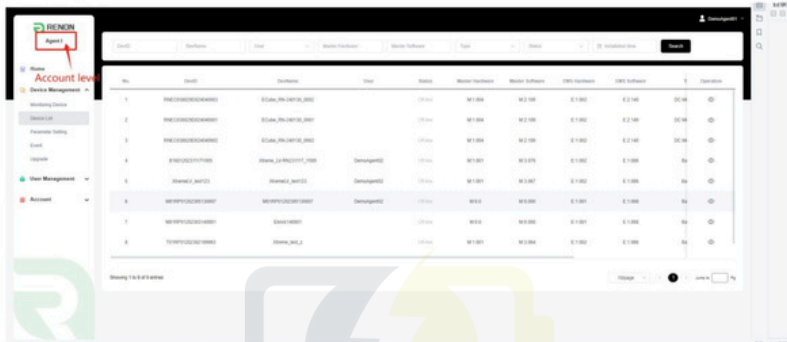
RENON

Agent I

Account leve

Home

Device Management

Monitoring Device

Device List

Parameter Setting

Event

Upgrade

User Management

Account

Demoagent01

DevID

DevName

User

Master Hardware

Master Software

Type

Status

Installation time

Search

| No. | DevID | DevName | User | Status | Master Hardware | Master Software | CMS Hardware | CMS Software | T | Operation |
|---|---|---|---|---|---|---|---|---|---|---|
| 1 | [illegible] | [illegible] | | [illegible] | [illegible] | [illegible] | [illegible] | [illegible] | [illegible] | |
| 2 | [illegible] | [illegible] | | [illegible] | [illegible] | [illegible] | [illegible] | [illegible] | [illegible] | |
| 3 | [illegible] | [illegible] | | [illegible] | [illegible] | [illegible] | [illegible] | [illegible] | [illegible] | |
| 4 | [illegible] | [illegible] | Demoagent02 | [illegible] | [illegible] | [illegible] | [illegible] | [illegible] | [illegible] | |
| 5 | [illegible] | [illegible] | Demoagent02 | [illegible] | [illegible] | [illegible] | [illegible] | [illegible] | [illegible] | |
| 6 | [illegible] | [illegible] | Demoagent02 | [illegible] | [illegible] | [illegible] | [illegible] | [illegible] | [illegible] | |
| 7 | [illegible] | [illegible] | | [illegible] | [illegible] | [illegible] | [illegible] | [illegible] | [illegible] | |
| 8 | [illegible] | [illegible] | | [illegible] | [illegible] | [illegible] | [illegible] | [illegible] | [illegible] | |

Showing 1 to 8 of 8 entries

10/page

1

Jump to

Pg